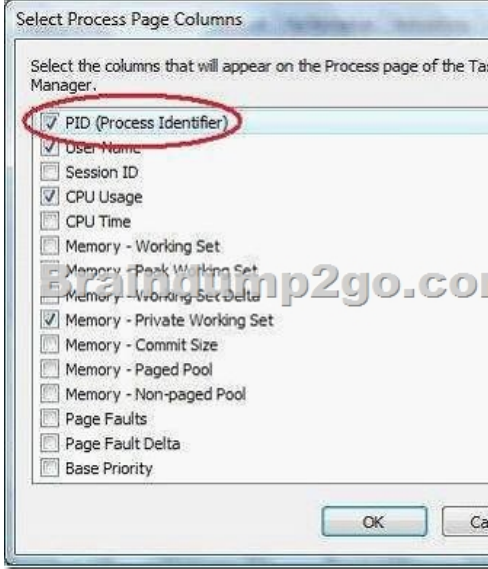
Select Process Page Columns

Select the columns that will appear on the Process page of the Ta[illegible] Manager.

PID (Process Identifier)
User Name
Session ID
CPU Usage
CPU Time
Memory - Working Set
Memory - Peak Working Set
Memory - Working Set Delta
Memory - Private Working Set
Memory - Commit Size
Memory - Paged Pool
Memory - Non-paged Pool
Page Faults
Page Fault Delta
Base Priority

Braindump2go.co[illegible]

OK
Ca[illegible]